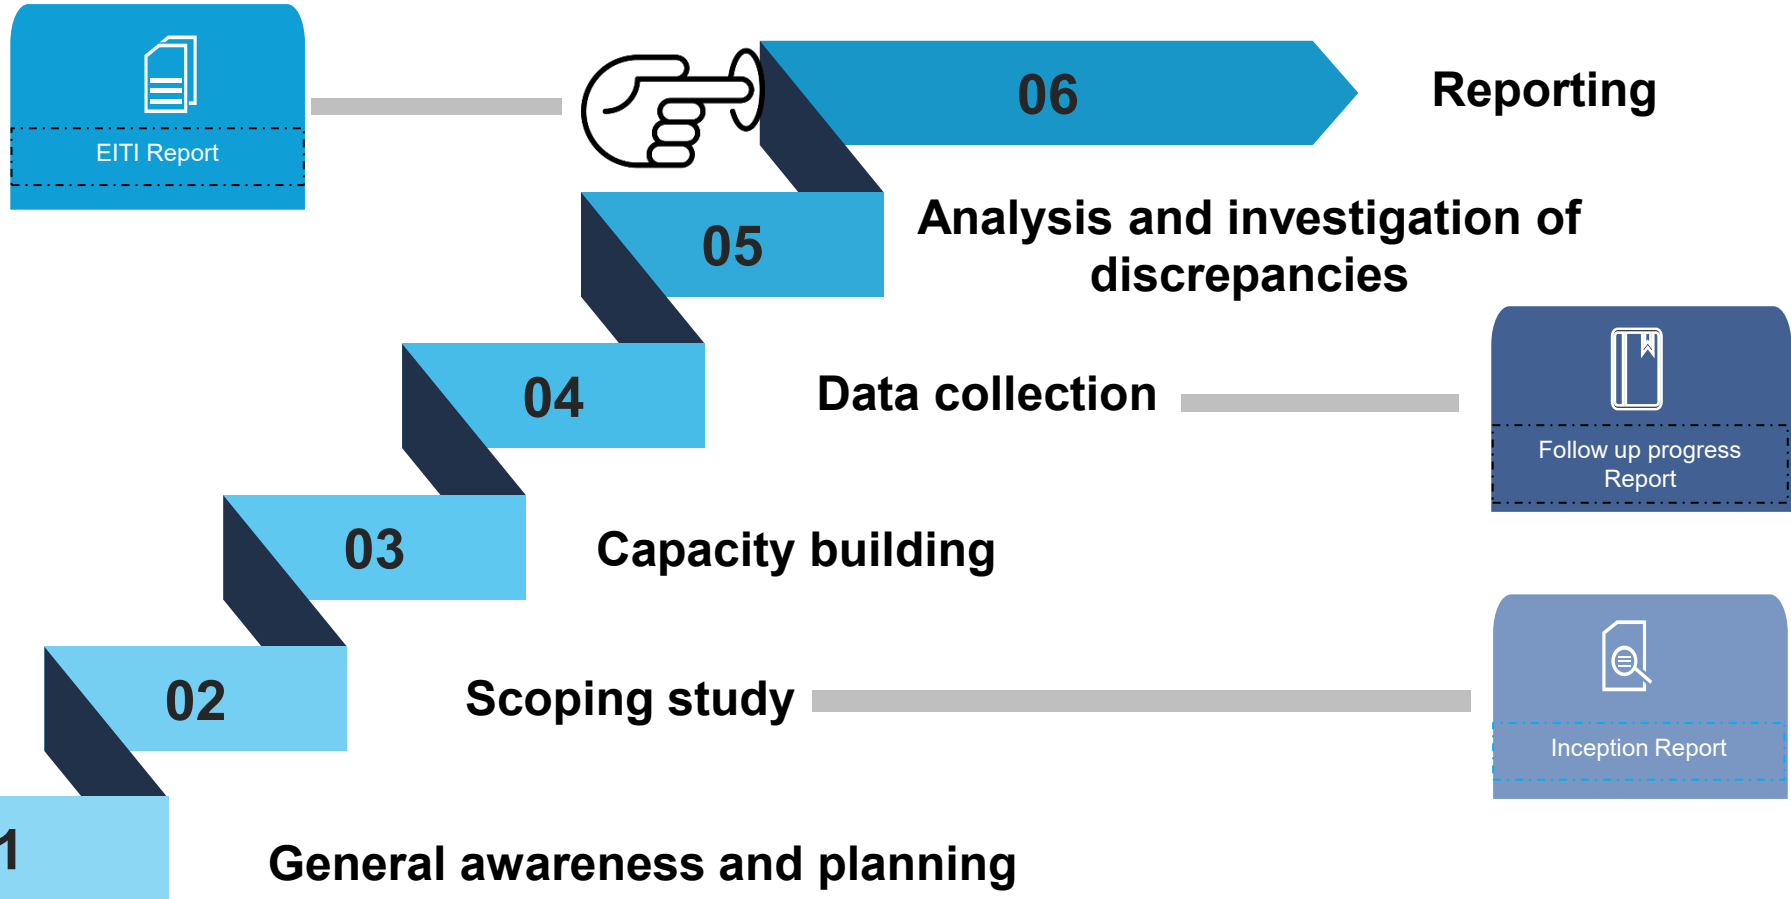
EITI Report

06

Reporting

05

Analysis and investigation of discrepancies

04

Data collection

Follow up progress Report

03

Capacity building

02

Scoping study

Inception Report

1

General awareness and planning